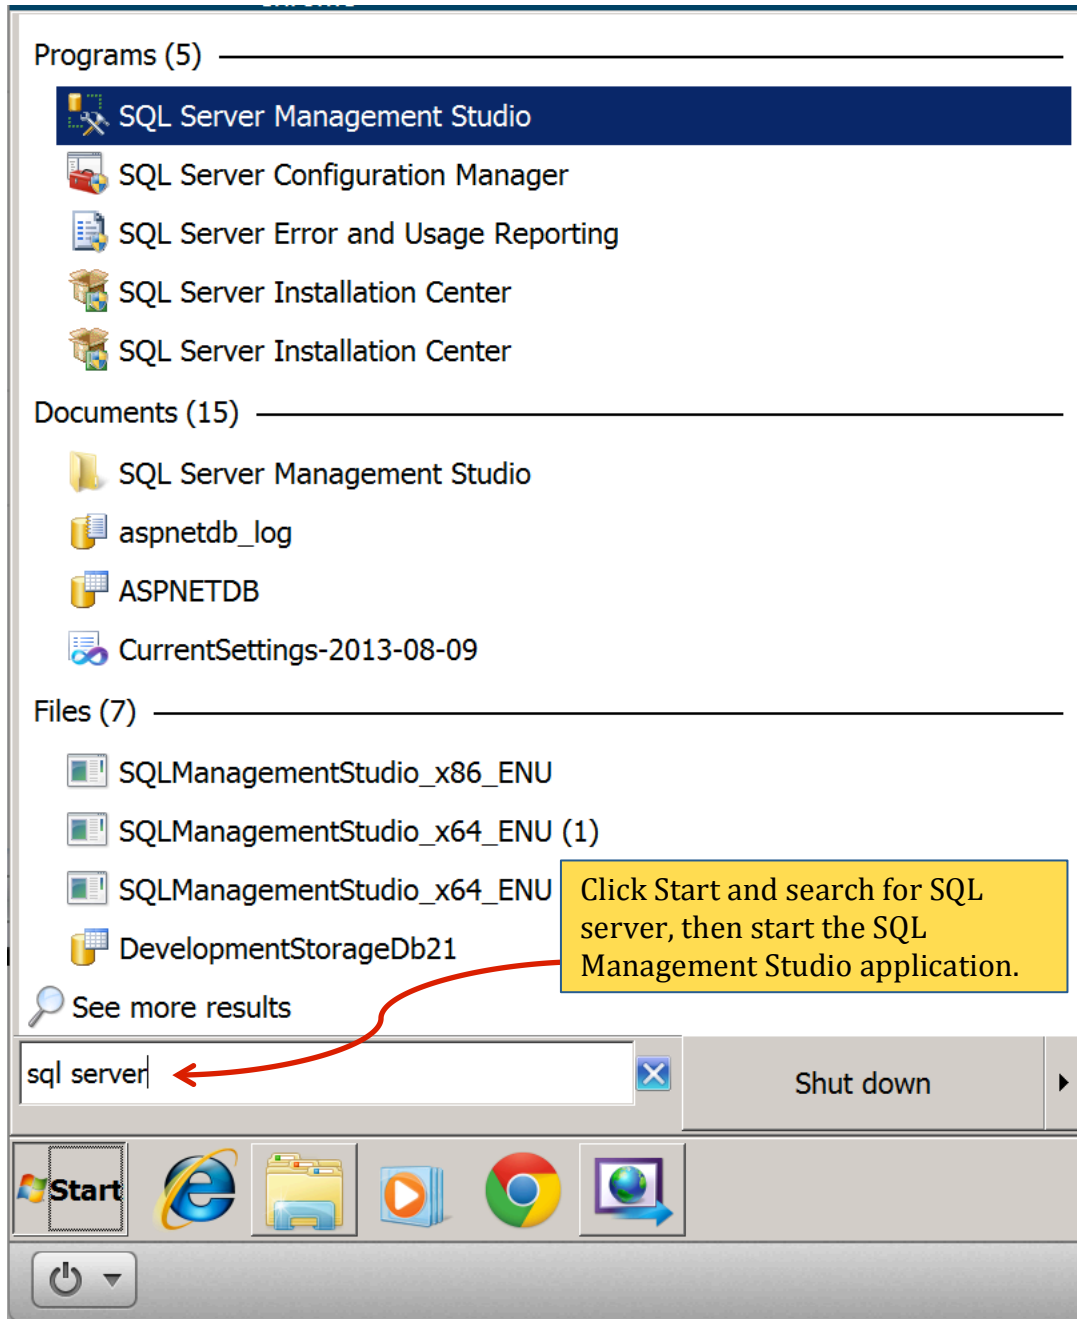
Programs (5)

SQL Server Management Studio

SQL Server Configuration Manager

SQL Server Error and Usage Reporting

SQL Server Installation Center

SQL Server Installation Center

Documents (15)

SQL Server Management Studio

aspnetdb_log

ASPNETDB

CurrentSettings-2013-08-09

Files (7)

SQLManagementStudio_x86_ENU

SQLManagementStudio_x64_ENU (1)

SQLManagementStudio_x64_ENU

DevelopmentStorageDb21

See more results

Click Start and search for SQL server, then start the SQL Management Studio application.

sql server

Shut down

Start